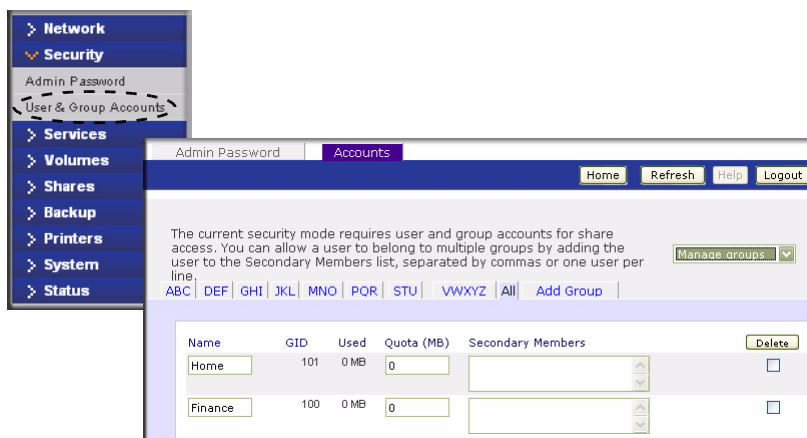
Network
Security
Admin Password
User & Group Accounts
Services
Volumes
Shares
Backup
Printers
System
Status

Admin Password | Accounts

Home | Refresh | Help | Logout

The current security mode requires user and group accounts for share access. You can allow a user to belong to multiple groups by adding the user to the Secondary Members list, separated by commas or one user per line.

Manage groups

ABC | DEF | GHI | JKL | MNO | PQR | STU | VWXYZ | All | Add Group

| Name | GID | Used | Quota (MB) | Secondary Members | Delete |
|---|---|---|---|---|---|
| Home | 101 | 0 MB | 0 | | |
| Finance | 100 | 0 MB | 0 | | |